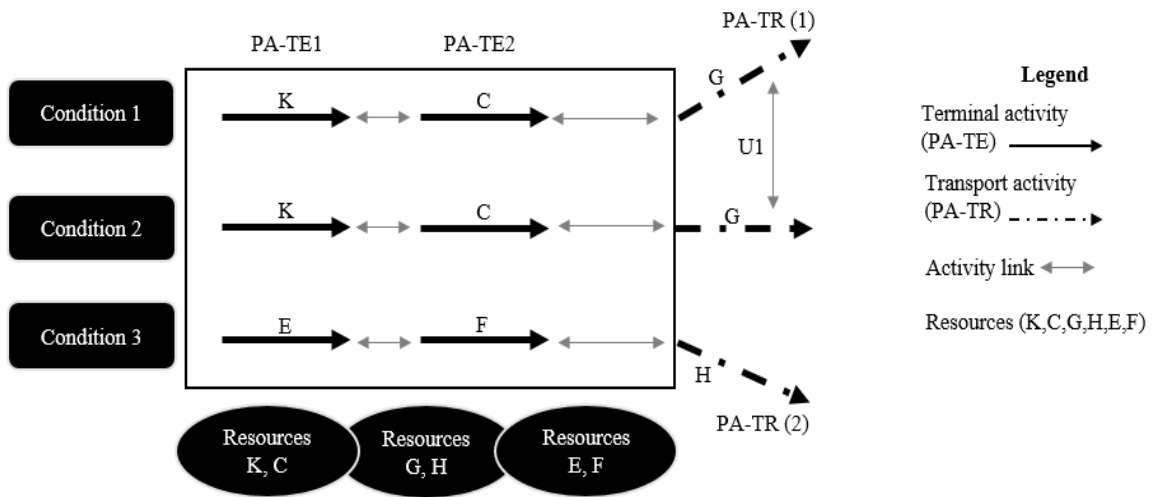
PA-TR (1)

PA-TE1 PA-TE2

Legend

Condition 1

K

C

G

U1

Terminal activity (PA-TE)

Transport activity (PA-TR)

Condition 2

K

C

G

Activity link

Resources (K,C,G,H,E,F)

Condition 3

E

F

H

PA-TR (2)

Resources K, C

Resources G, H

Resources E, F